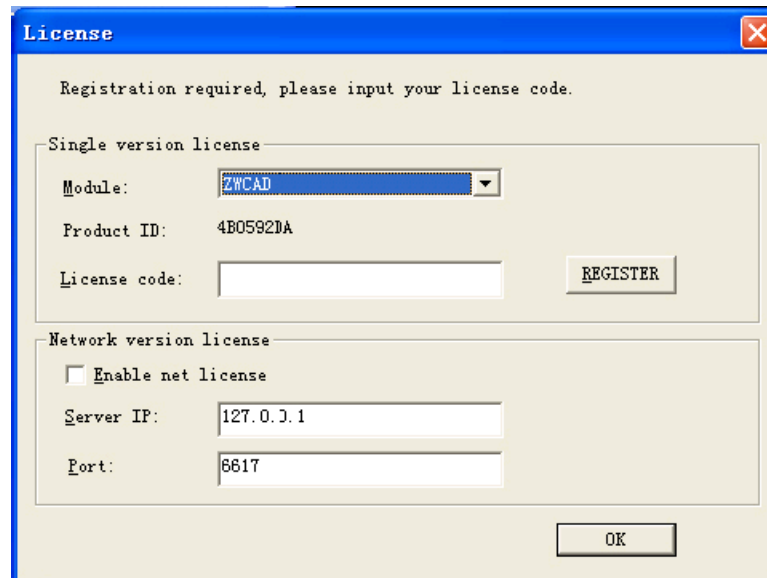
License

Registration required, please input your license code.

Single version license

Module: ZWCAD

Product ID: 4B0592DA

License code:

REGISTER

Network version license

Enable net license

Server IP: 127.0.0.1

Port: 6617

OK